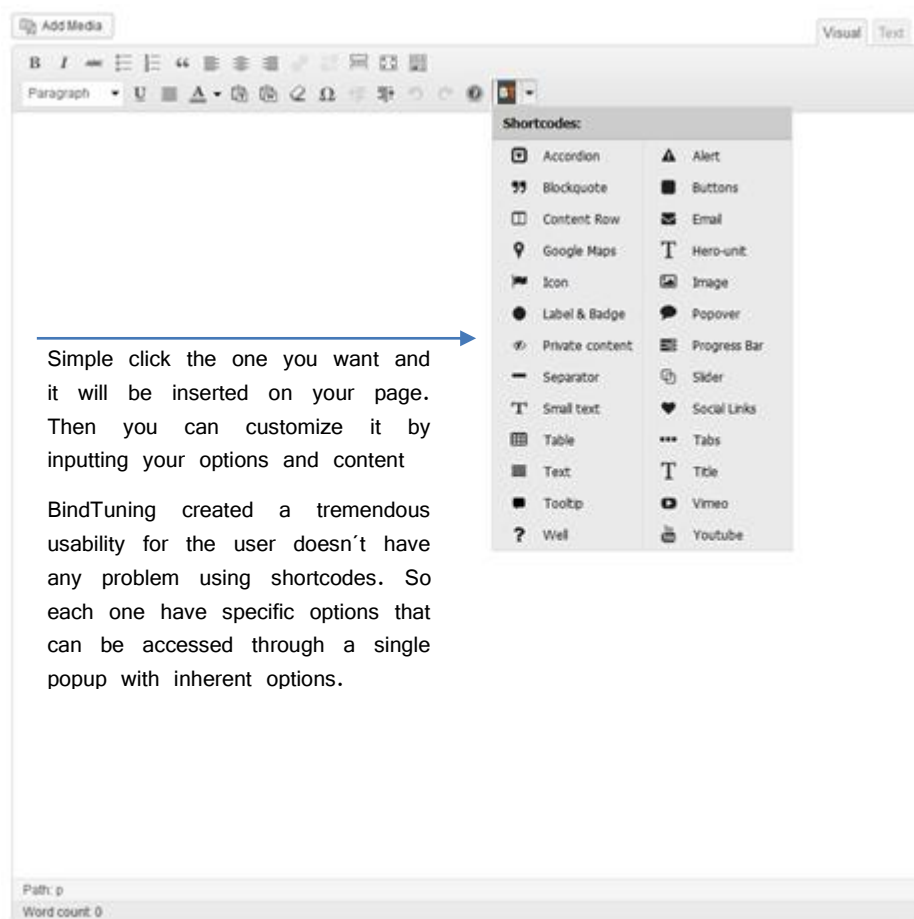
Add Media

Visual Text

Paragraph

Shortcodes:

Accordion
Alert
Blockquote
Buttons
Content Row
Email
Google Maps
Hero-unit
Icon
Image
Label & Badge
Popover
Private content
Progress Bar
Separator
Slider
Small text
Social Links
Table
Tabs
Text
Title
Tooltip
Vimeo
Well
Youtube

Simple click the one you want and it will be inserted on your page. Then you can customize it by inputting your options and content

BindTuning created a tremendous usability for the user doesn´t have any problem using shortcodes. So each one have specific options that can be accessed through a single popup with inherent options.

Path: p
Word count: 0